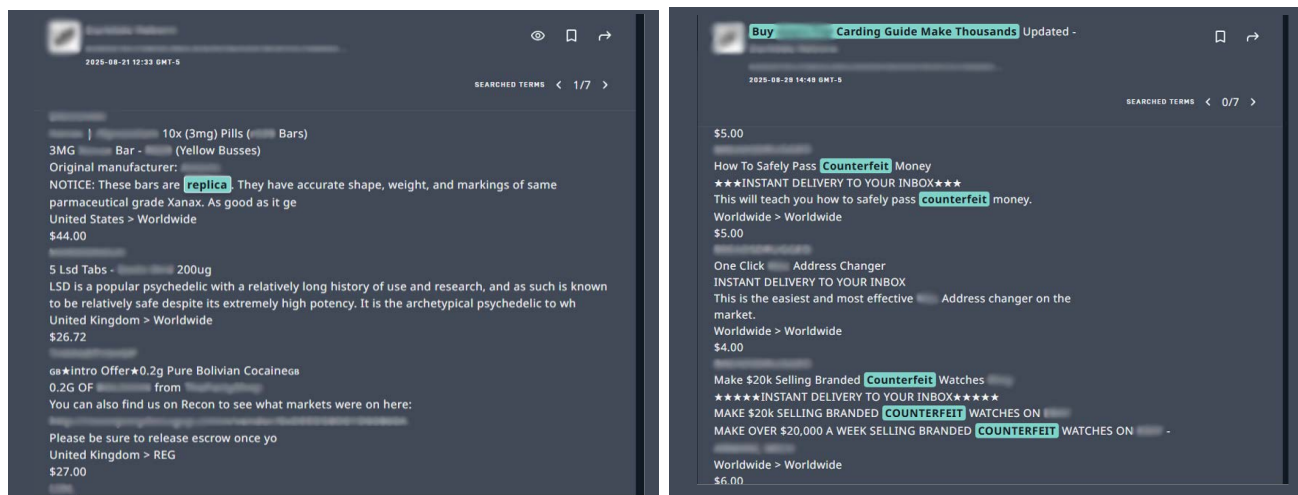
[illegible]
2025-08-21 12:33 GMT-5
SEARCHED TERMS < 1/7 >
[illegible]
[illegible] | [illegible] 10x (3mg) Pills ([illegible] Bars)
3MG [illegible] Bar - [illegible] (Yellow Busses)
Original manufacturer: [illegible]
NOTICE: These bars are replica. They have accurate shape, weight, and markings of same parmaceutical grade Xanax. As good as it ge
United States > Worldwide
$44.00
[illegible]
5 Lsd Tabs - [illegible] 200ug
LSD is a popular psychedelic with a relatively long history of use and research, and as such is known to be relatively safe despite its extremely high potency. It is the archetypical psychedelic to wh
United Kingdom > Worldwide
$26.72
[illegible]
GB★intro Offer★0.2g Pure Bolivian CocaineGB
0.2G OF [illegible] from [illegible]
You can also find us on Recon to see what markets were on here:
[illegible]
Please be sure to release escrow once yo
United Kingdom > REG
$27.00
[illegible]

Buy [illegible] Carding Guide Make Thousands Updated -
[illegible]
2025-08-29 14:48 GMT-5
SEARCHED TERMS < 0/7 >
$5.00
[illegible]
How To Safely Pass Counterfeit Money
★★★INSTANT DELIVERY TO YOUR INBOX★★★
This will teach you how to safely pass counterfeit money.
Worldwide > Worldwide
$5.00
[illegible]
One Click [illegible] Address Changer
INSTANT DELIVERY TO YOUR INBOX
This is the easiest and most effective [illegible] Address changer on the market.
Worldwide > Worldwide
$4.00
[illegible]
Make $20k Selling Branded Counterfeit Watches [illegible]
★★★★★INSTANT DELIVERY TO YOUR INBOX★★★★★
MAKE $20k SELLING BRANDED COUNTERFEIT WATCHES ON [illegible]
MAKE OVER $20,000 A WEEK SELLING BRANDED COUNTERFEIT WATCHES ON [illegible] -
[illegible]
Worldwide > Worldwide
$6.00